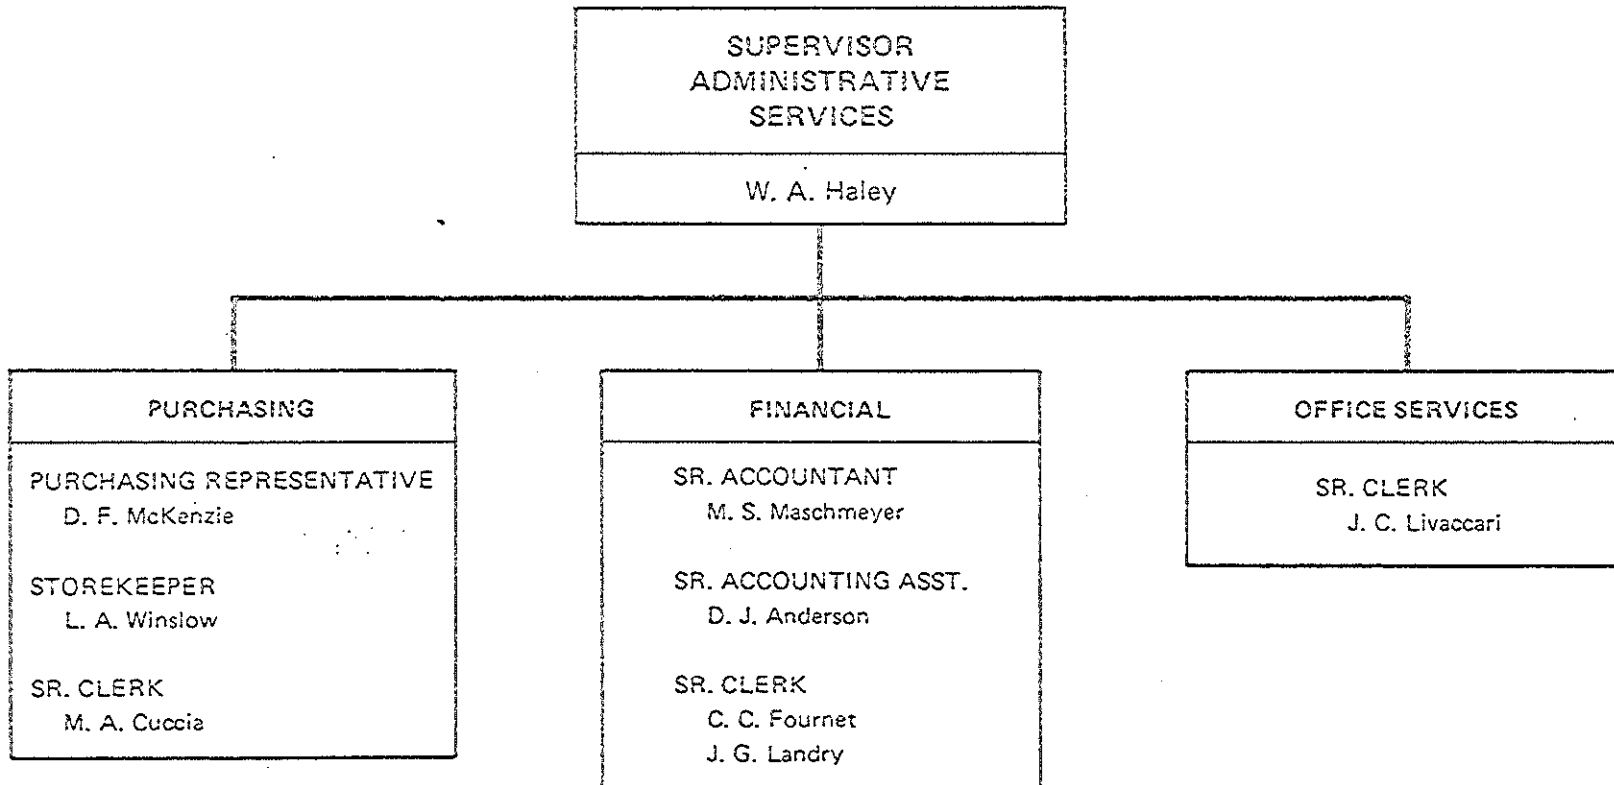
SUPERVISOR ADMINISTRATIVE SERVICES

W. A. Haley

PURCHASING

PURCHASING REPRESENTATIVE
D. F. McKenzie

STOREKEEPER
L. A. Winslow

SR. CLERK
M. A. Cuccia

FINANCIAL

SR. ACCOUNTANT
M. S. Maschmeyer

SR. ACCOUNTING ASST.
D. J. Anderson

SR. CLERK
C. C. Fournet
J. G. Landry

OFFICE SERVICES

SR. CLERK
J. C. Livaccari